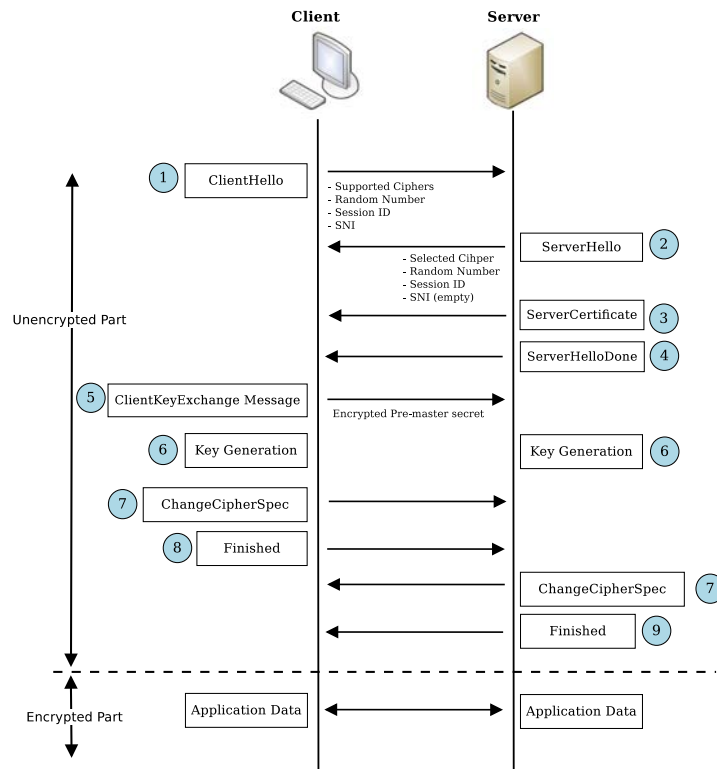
Client

Server

1 ClientHello

- Supported Ciphers
- Random Number
- Session ID
- SNI

ServerHello 2

- Selected Cihper
- Random Number
- Session ID
- SNI (empty)

Unencrypted Part

ServerCertificate 3

ServerHelloDone 4

5 ClientKeyExchange Message

Encrypted Pre-master secret

6 Key Generation

Key Generation 6

7 ChangeCipherSpec

8 Finished

ChangeCipherSpec 7

Finished 9

Encrypted Part

Application Data

Application Data